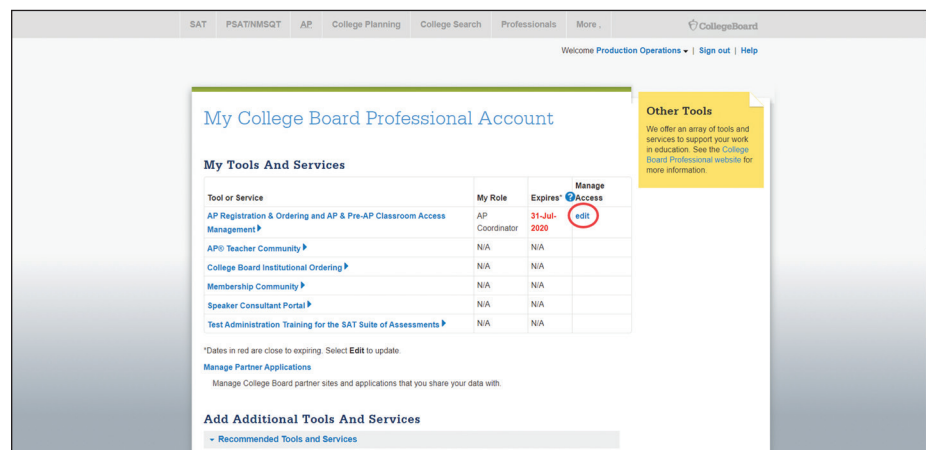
SAT PSAT/NMSQT AP College Planning College Search Professionals More CollegeBoard

Welcome Production Operations | Sign out | Help

My College Board Professional Account

My Tools And Services

| Tool or Service | My Role | Expires* | Manage Access |
|---|---|---|---|
| AP Registration & Ordering and AP & Pre-AP Classroom Access Management | AP Coordinator | 31-Jul-2020 | edit |
| AP® Teacher Community | N/A | N/A | |
| College Board Institutional Ordering | N/A | N/A | |
| Membership Community | N/A | N/A | |
| Speaker Consultant Portal | N/A | N/A | |
| Test Administration Training for the SAT Suite of Assessments | N/A | N/A | |

*Dates in red are close to expiring. Select Edit to update.

Manage Partner Applications

Manage College Board partner sites and applications that you share your data with.

Add Additional Tools And Services

Recommended Tools and Services

Other Tools

We offer an array of tools and services to support your work in education. See the College Board Professional website for more information.